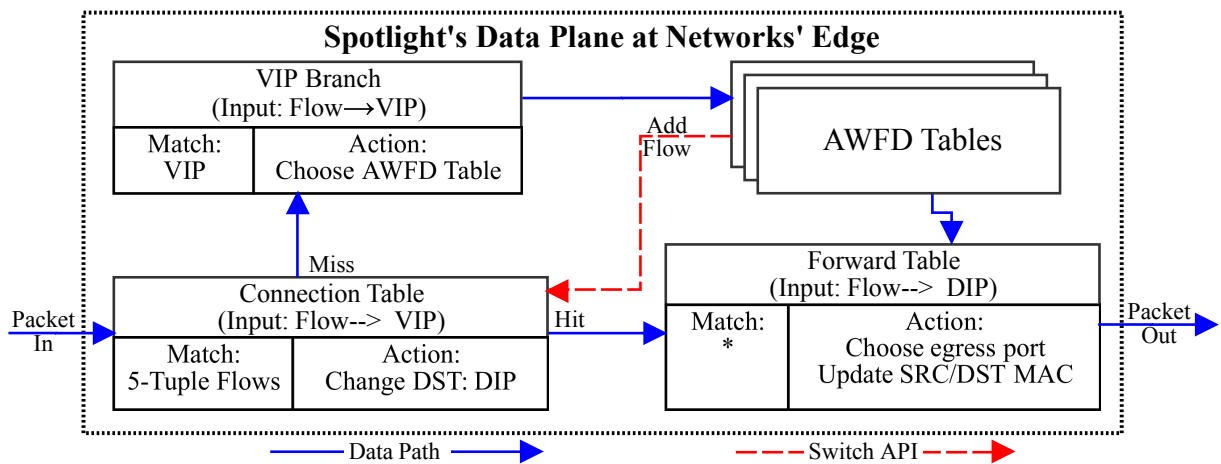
Spotlight's Data Plane at Networks' Edge

VIP Branch
(Input: Flow→VIP)

| Match: VIP | Action: Choose AWFD Table |
|---|---|

AWFD Tables

Add Flow

Miss

Packet In

Connection Table
(Input: Flow--> VIP)

| Match: 5-Tuple Flows | Action: Change DST: DIP |
|---|---|

Hit

Forward Table
(Input: Flow--> DIP)

| Match: * | Action: Choose egress port Update SRC/DST MAC |
|---|---|

Packet Out

Data Path

Switch API